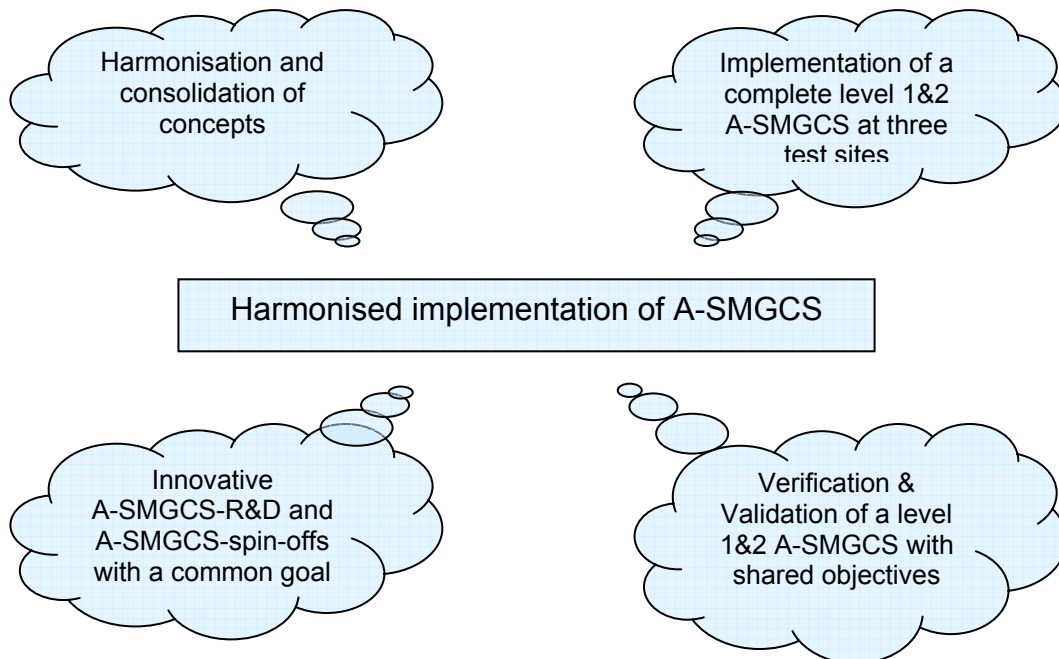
Harmonisation and consolidation of concepts

Implementation of a complete level 1&2 A-SMGCS at three test sites

Harmonised implementation of A-SMGCS

Innovative A-SMGCS-R&D and A-SMGCS-spin-offs with a common goal

Verification & Validation of a level 1&2 A-SMGCS with shared objectives